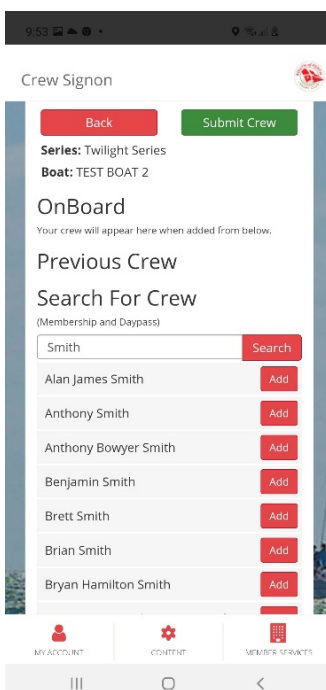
9:53

Crew Signon

Back

Submit Crew

**Series:** Twilight Series

**Boat:** TEST BOAT 2

OnBoard

Your crew will appear here when added from below.

Previous Crew

Search For Crew

(Membership and Daypass)

Smith

Search

Alan James Smith

Add

Anthony Smith

Add

Anthony Bowyer Smith

Add

Benjamin Smith

Add

Brett Smith

Add

Brian Smith

Add

Bryan Hamilton Smith

Add

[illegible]

MY ACCOUNT

CONTENT

MEMBER SERVICES